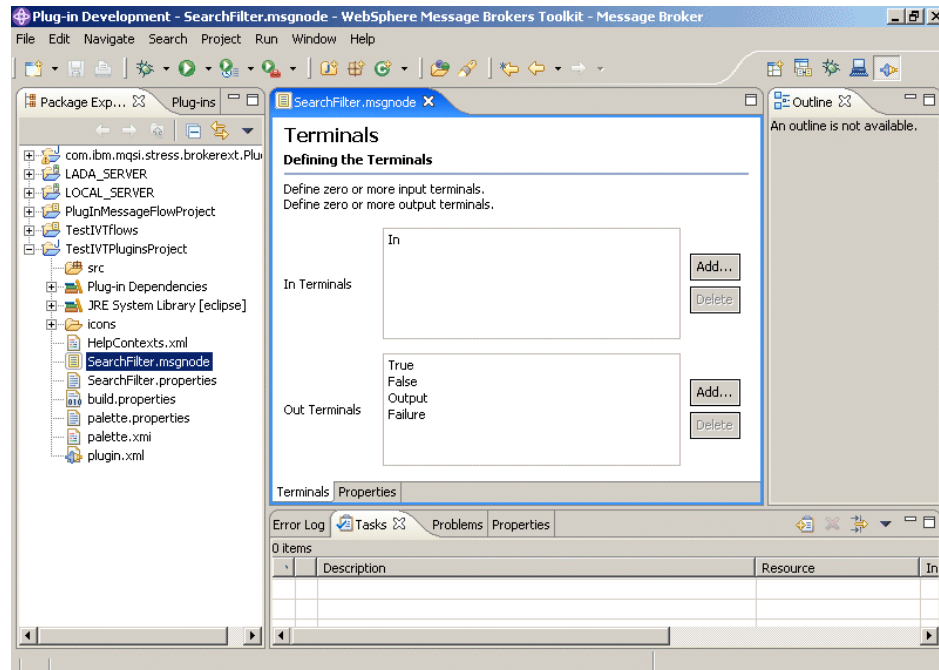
Plug-in Development - SearchFilter.msgnode - WebSphere Message Brokers Toolkit - Message Broker

File Edit Navigate Search Project Run Window Help

Package Exp... Plug-ins

com.ibm.mqsi.stress.brokerext.Plu
LADA_SERVER
LOCAL_SERVER
PlugInMessageFlowProject
TestIVTflows
TestIVTPluginsProject
src
Plug-in Dependencies
JRE System Library [eclipse]
icons
HelpContexts.xml
SearchFilter.msgnode
SearchFilter.properties
build.properties
palette.properties
palette.xmi
plugin.xml

SearchFilter.msgnode

Terminals
Defining the Terminals

Define zero or more input terminals.
Define zero or more output terminals.

In Terminals

In

Add...
Delete

Out Terminals

True
False
Output
Failure

Add...
Delete

Terminals Properties

Outline
An outline is not available.

Error Log Tasks Problems Properties

0 items

| | Description | Resource | In |
|---|---|---|---|